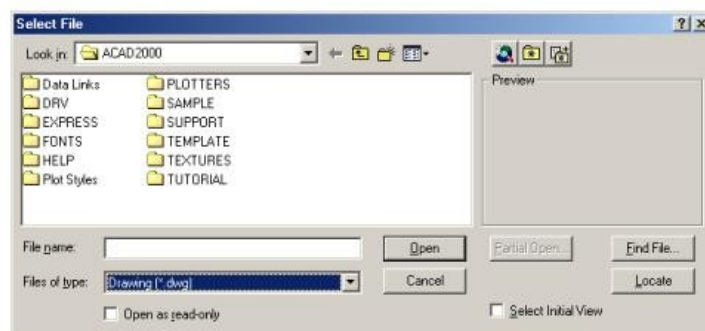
Select File

?

Look in: ACAD2000

Data Links
DRV
EXPRESS
FONTS
HELP
Plot Styles

PLOTTERS
SAMPLE
SUPPORT
TEMPLATE
TEXTURES
TUTORIAL

Preview

File name:

Files of type: Drawing (*.dwg)

Open as read-only

Open

Cancel

Partial Open...

Find File...

Locate

Select Initial View